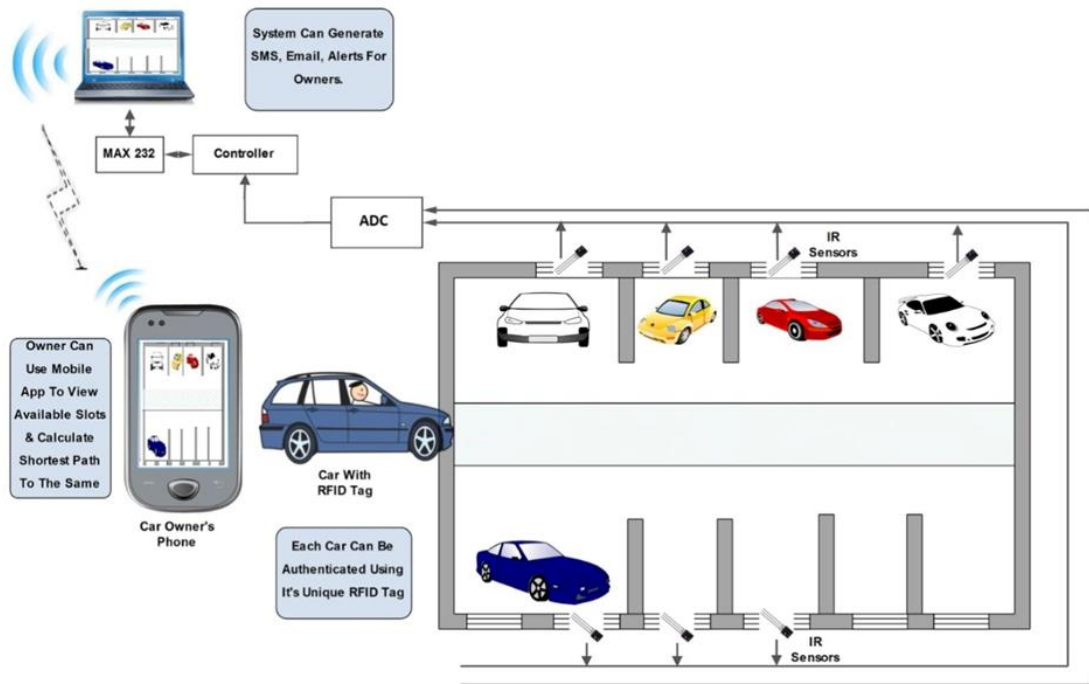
System Can Generate SMS, Email, Alerts For Owners.

MAX 232

Controller

ADC

IR Sensors

Owner Can Use Mobile App To View Available Slots & Calculate Shortest Path To The Same

Car Owner's Phone

Car With RFID Tag

Each Car Can Be Authenticated Using It's Unique RFID Tag

IR Sensors